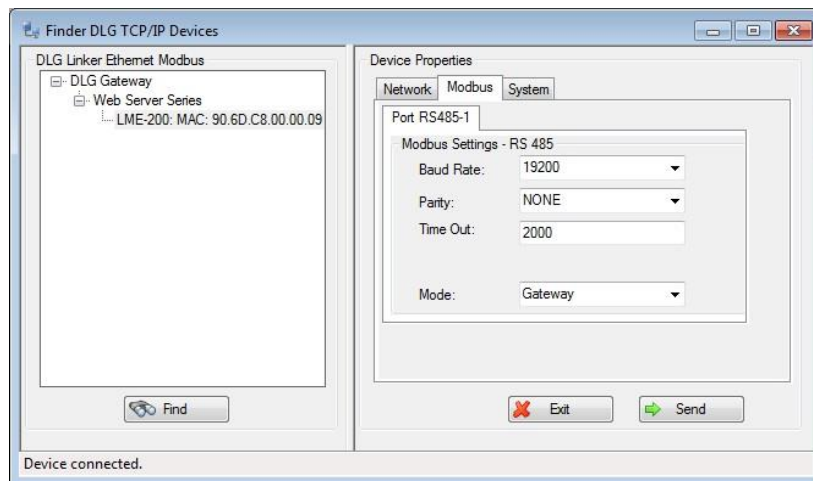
Finder DLG TCP/IP Devices

DLG Linker Ethernet Modbus

DLG Gateway
Web Server Series
LME-200: MAC: 90.6D.C8.00.00.09

Find

Device Properties

Network
Modbus
System

Port RS485-1

Modbus Settings - RS 485

Baud Rate: 19200

Parity: NONE

Time Out: 2000

Mode: Gateway

Exit

Send

Device connected.